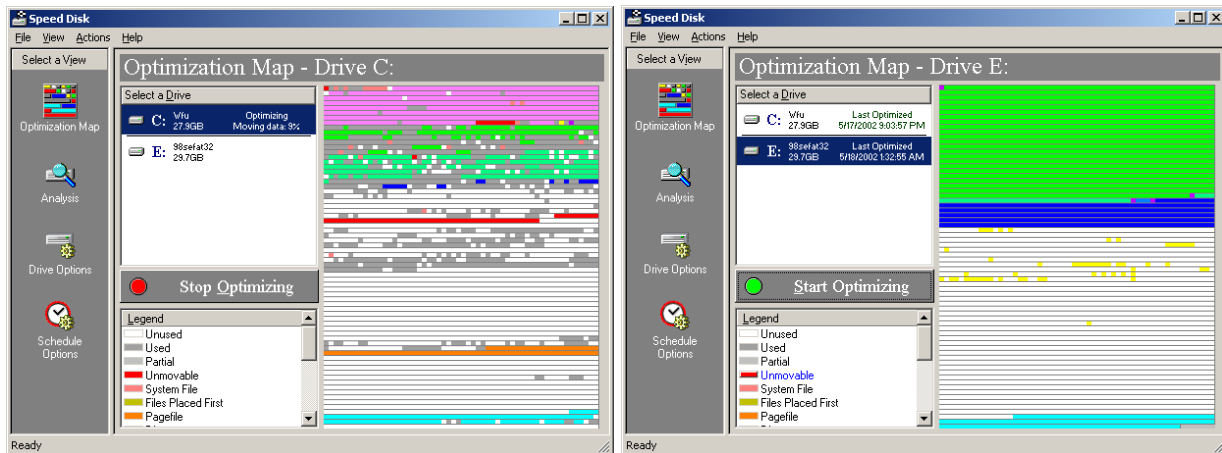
Speed Disk
File View Actions Help
Select a View
Optimization Map
Analysis
Drive Options
Schedule Options
Optimization Map - Drive C:
Select a Drive
C: Wfu 27.9GB Optimizing Moving data: 9%
E: 98sefat32 29.7GB
Stop Optimizing
Legend
Unused
Used
Partial
Unmovable
System File
Files Placed First
Pagefile
Ready

Speed Disk
File View Actions Help
Select a View
Optimization Map
Analysis
Drive Options
Schedule Options
Optimization Map - Drive E:
Select a Drive
C: Wfu 27.9GB Last Optimized 5/17/2002 9:03:57 PM
E: 98sefat32 29.7GB Last Optimized 5/18/2002 1:32:55 AM
Start Optimizing
Legend
Unused
Used
Partial
Unmovable
System File
Files Placed First
Pagefile
Ready